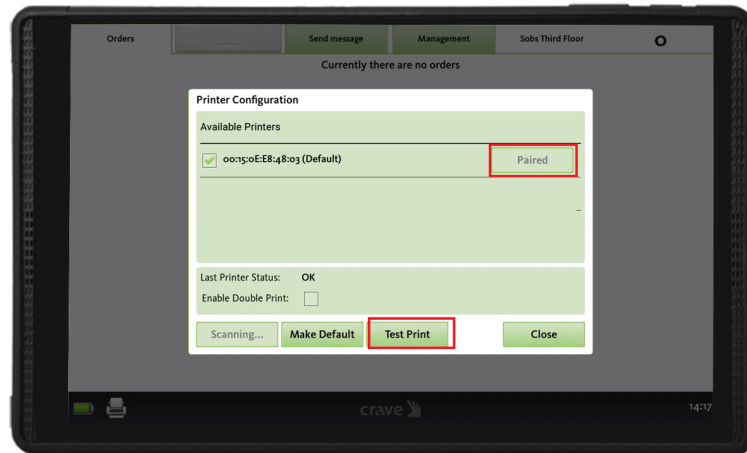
Orders
Send message
Management
Sobs Third Floor
0

Currently there are no orders

Printer Configuration

Available Printers

00:15:0E:E8:48:03 (Default)
Paired

Last Printer Status: OK
Enable Double Print:

Scanning...
Make Default
Test Print
Close

crave

14:17